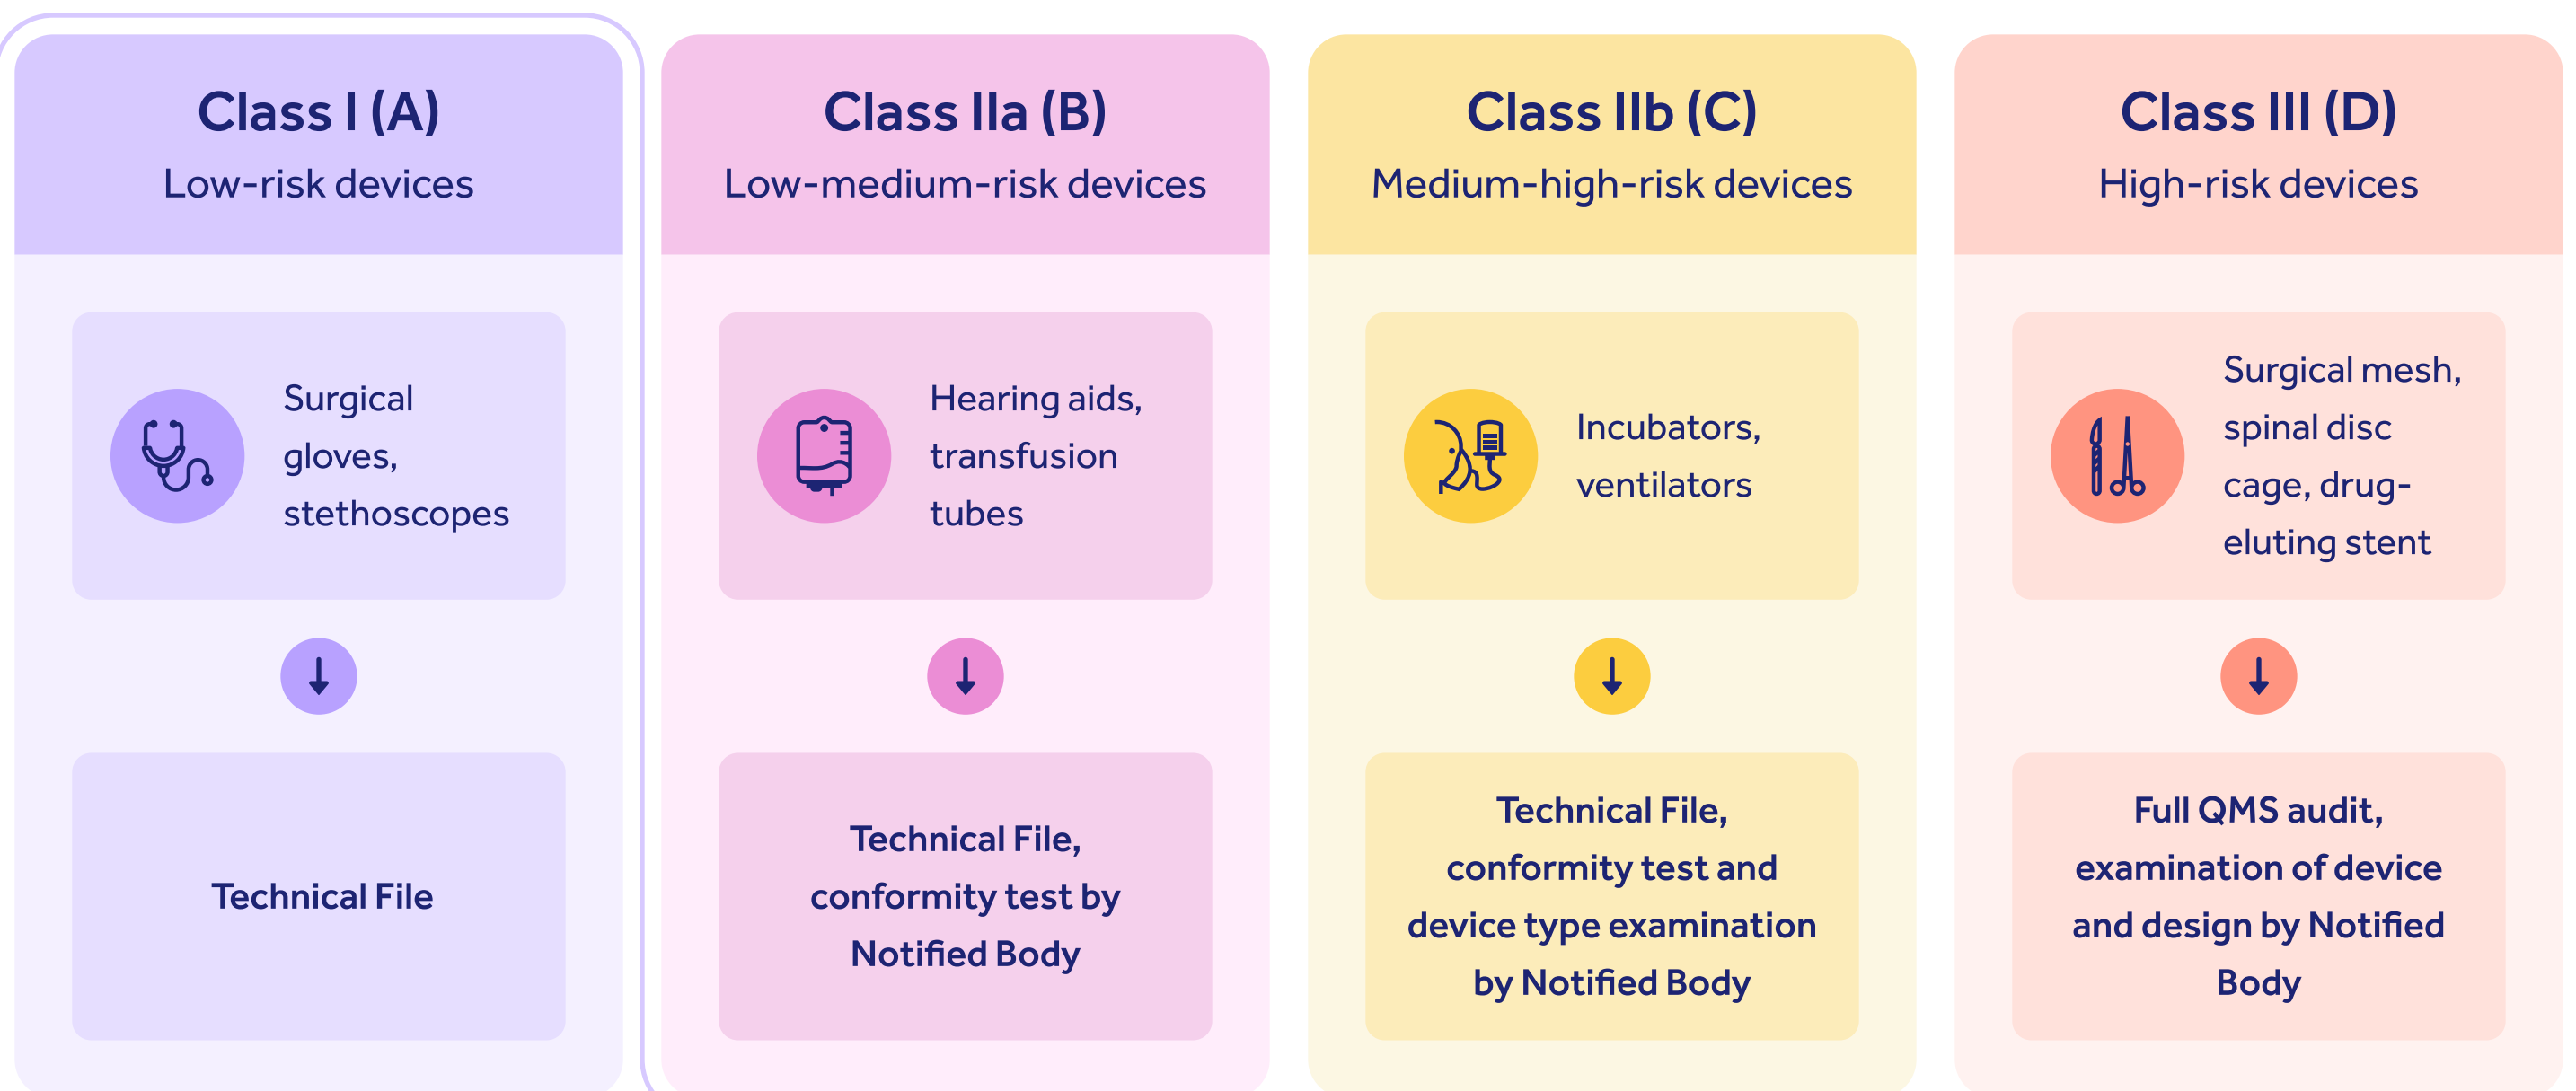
Class I (A)
Low-risk devices

Surgical gloves, stethoscopes

Technical File

Class IIa (B)
Low-medium-risk devices

Hearing aids, transfusion tubes

Technical File, conformity test by Notified Body

Class IIb (C)
Medium-high-risk devices

Incubators, ventilators

Technical File, conformity test and device type examination by Notified Body

Class III (D)
High-risk devices

Surgical mesh, spinal disc cage, drug-eluting stent

Full QMS audit, examination of device and design by Notified Body